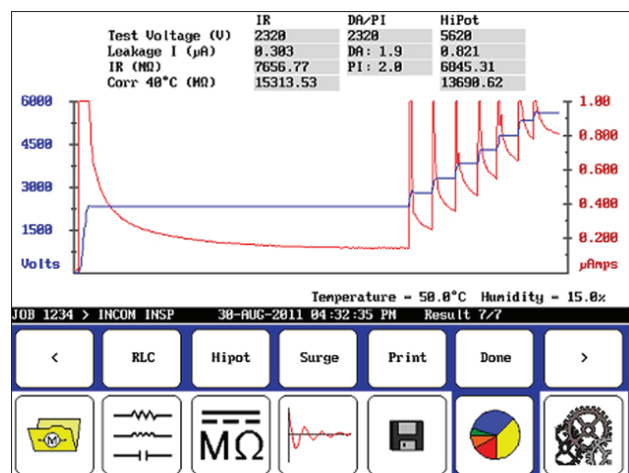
| | IR | DA/PI | HiPot |
|---|---|---|---|
| Test Voltage (V) | 2320 | 2320 | 5620 |
| Leakage I (μA) | 0.303 | DA: 1.9 | 0.821 |
| IR (MΩ) | 7656.77 | PI: 2.0 | 6845.31 |
| Corr 40°C (MΩ) | 15313.53 | | 13690.62 |

6000
4500
3000
1500
Volts

1.00
0.800
0.600
0.400
0.200
μAmps

Temperature = 50.0°C Humidity = 15.0%

JOB 1234 > INCOM INSP 30-AUG-2011 04:32:35 PM Result 7/7

<
RLC
Hipot
Surge
Print
Done
>

MΩ